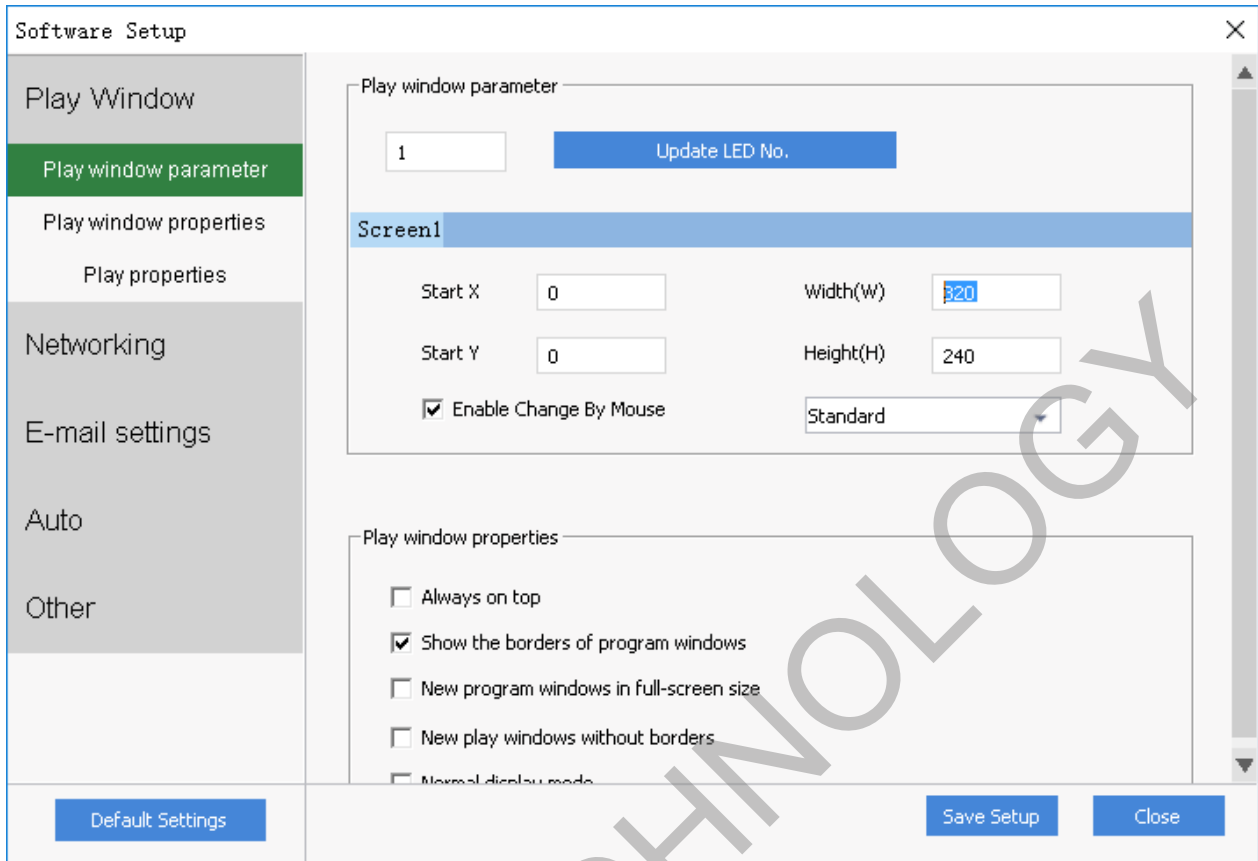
Software Setup

Play Window

Play window parameter

Play window properties

Play properties

Networking

E-mail settings

Auto

Other

Play window parameter

1

Update LED No.

Screen1

Start X 0

Width(W) 320

Start Y 0

Height(H) 240

Enable Change By Mouse

Standard

Play window properties

Always on top

Show the borders of program windows

New program windows in full-screen size

New play windows without borders

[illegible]

Default Settings

Save Setup

Close

HNOLOGY